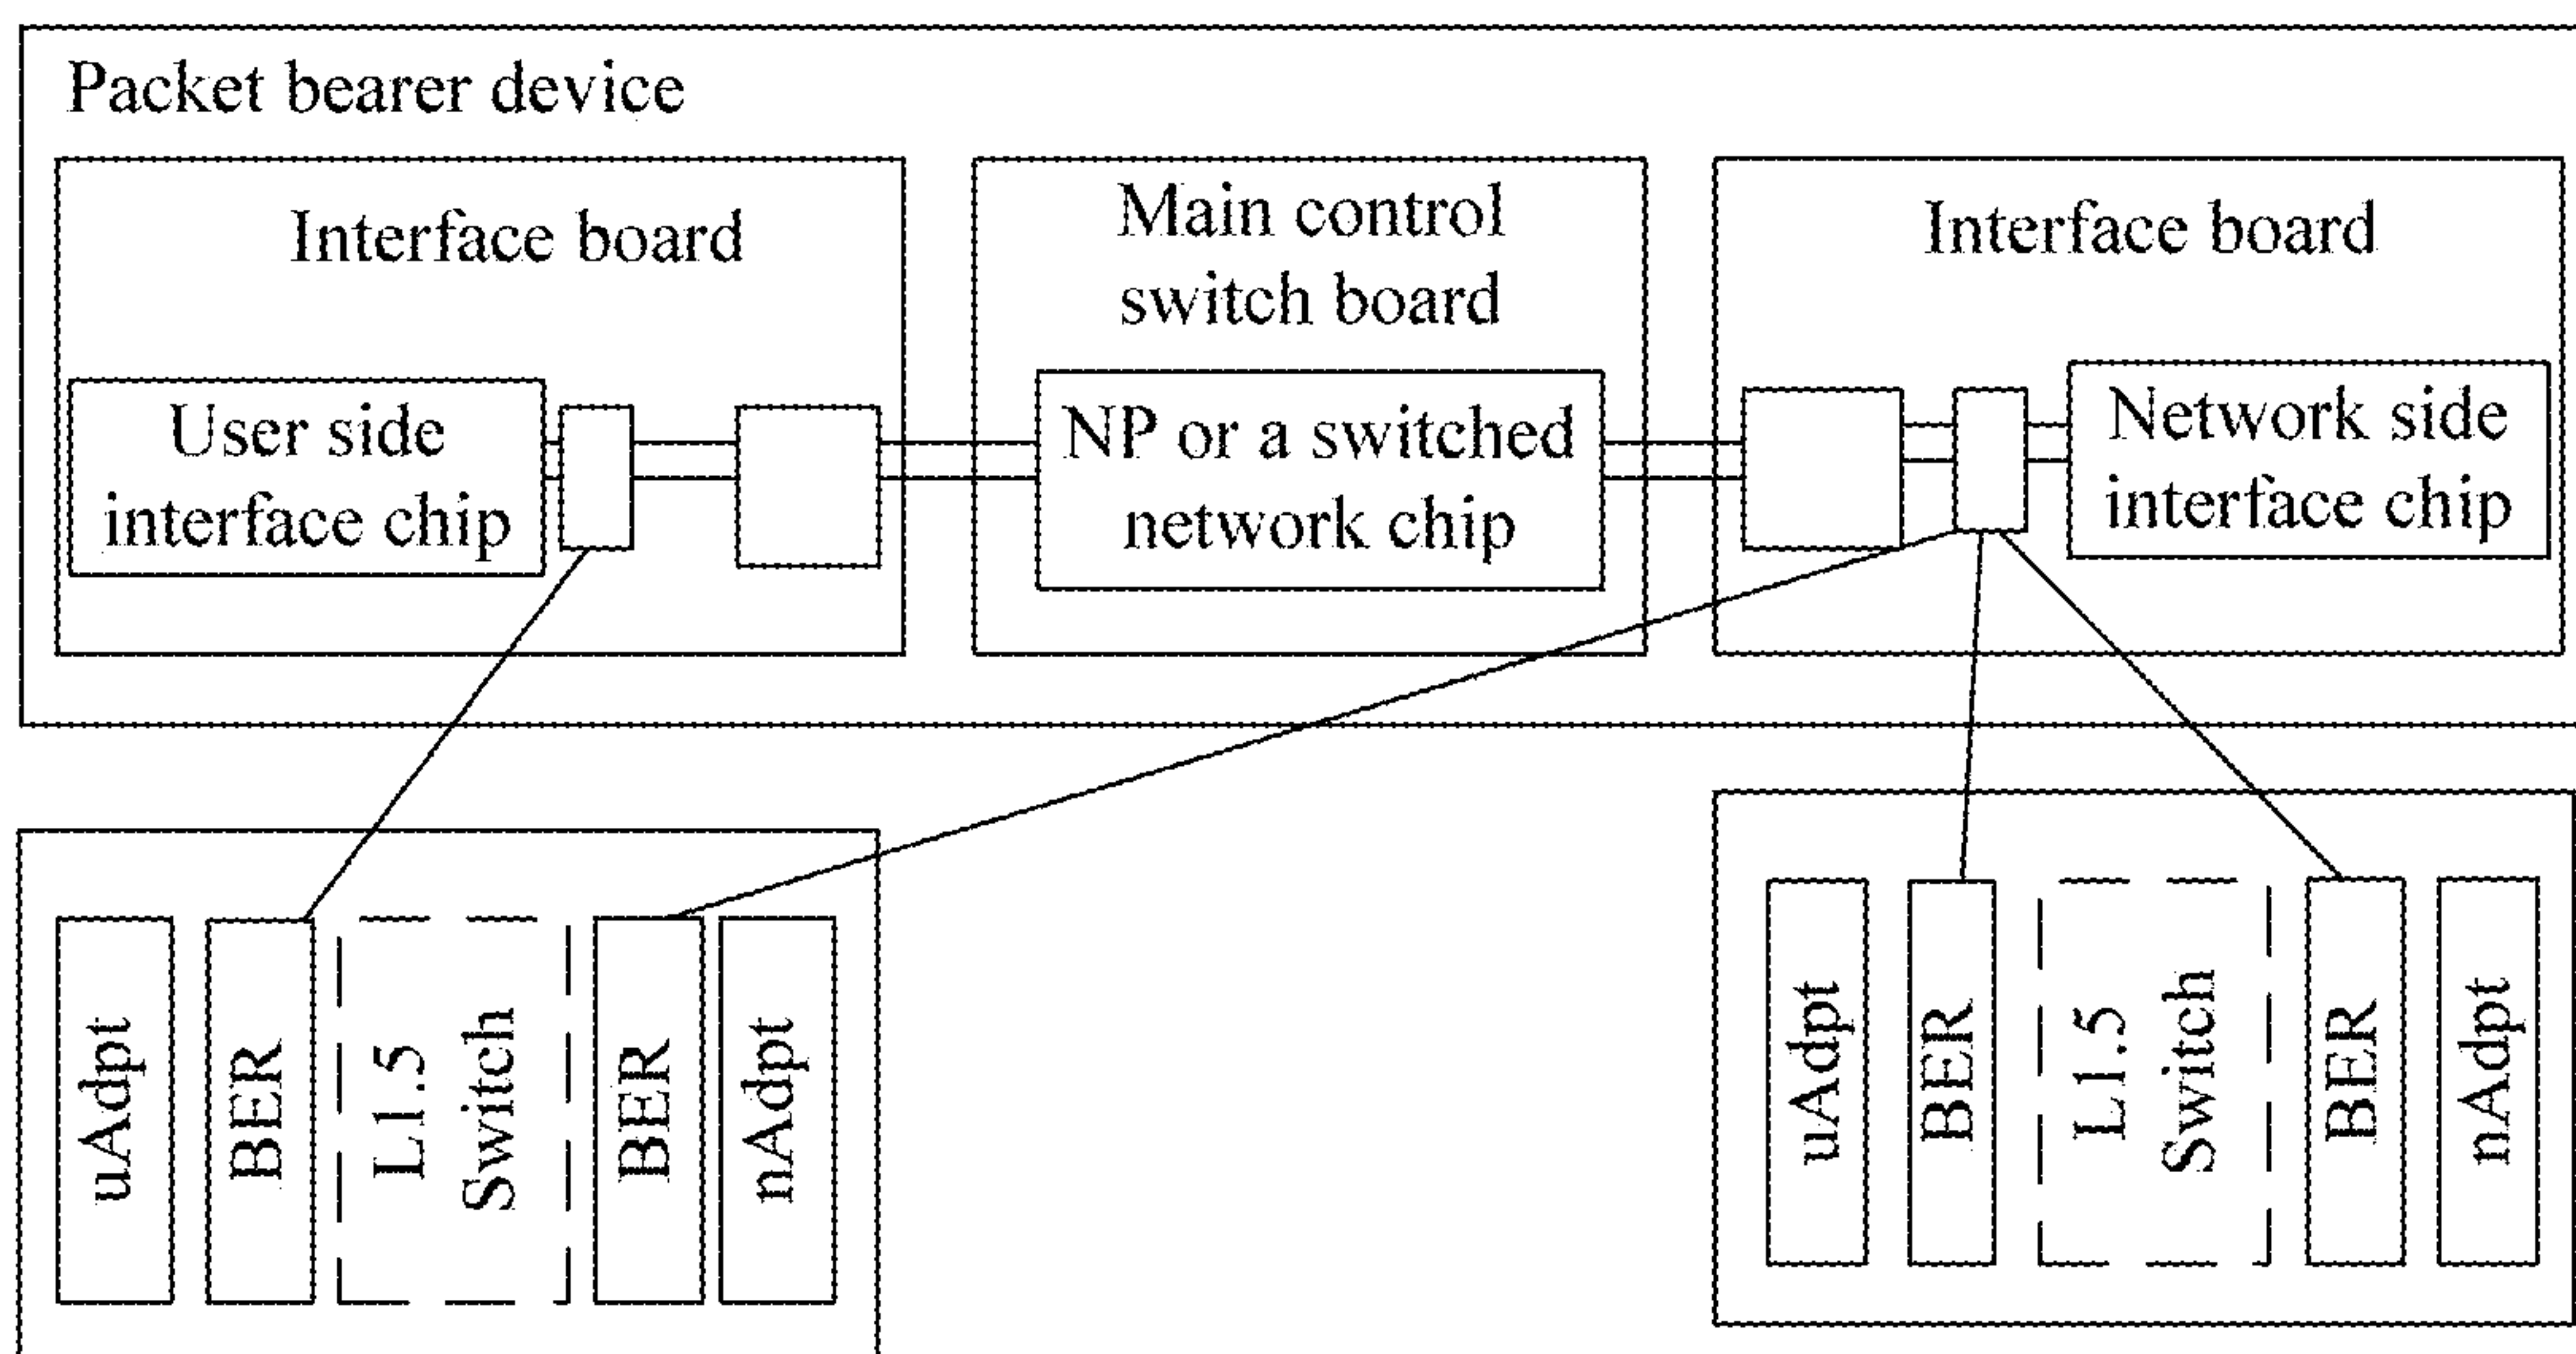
Packet bearer device

Interface board

User side interface chip

Main control switch board

NP or a switched network chip

Interface board

Network side interface chip

uAdpt

BER

L1.5 Switch

BER

nAdpt

uAdpt

BER

L1.5 Switch

BER

nAdpt